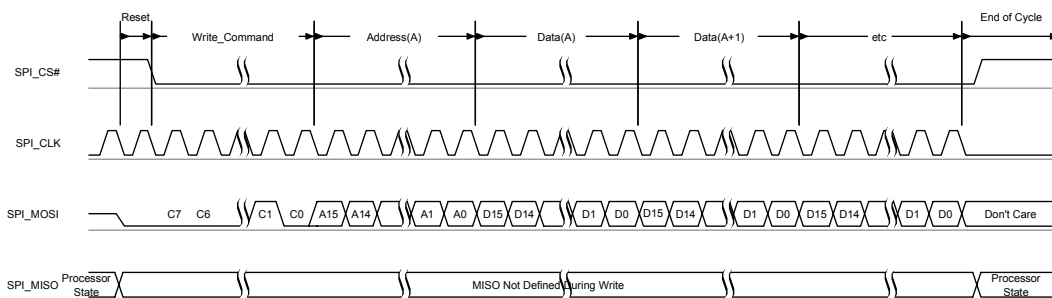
Reset
Write_Command
Address(A)
Data(A)
Data(A+1)
etc
End of Cycle

SPI_CS#

SPI_CLK

SPI_MOSI
C7 C6 C1 C0 A15 A14 A1 A0 D15 D14 D1 D0 D15 D14 D1 D0 D15 D14 D1 D0 Don't Care

SPI_MISO
Processor State
MISO Not Defined During Write
Processor State